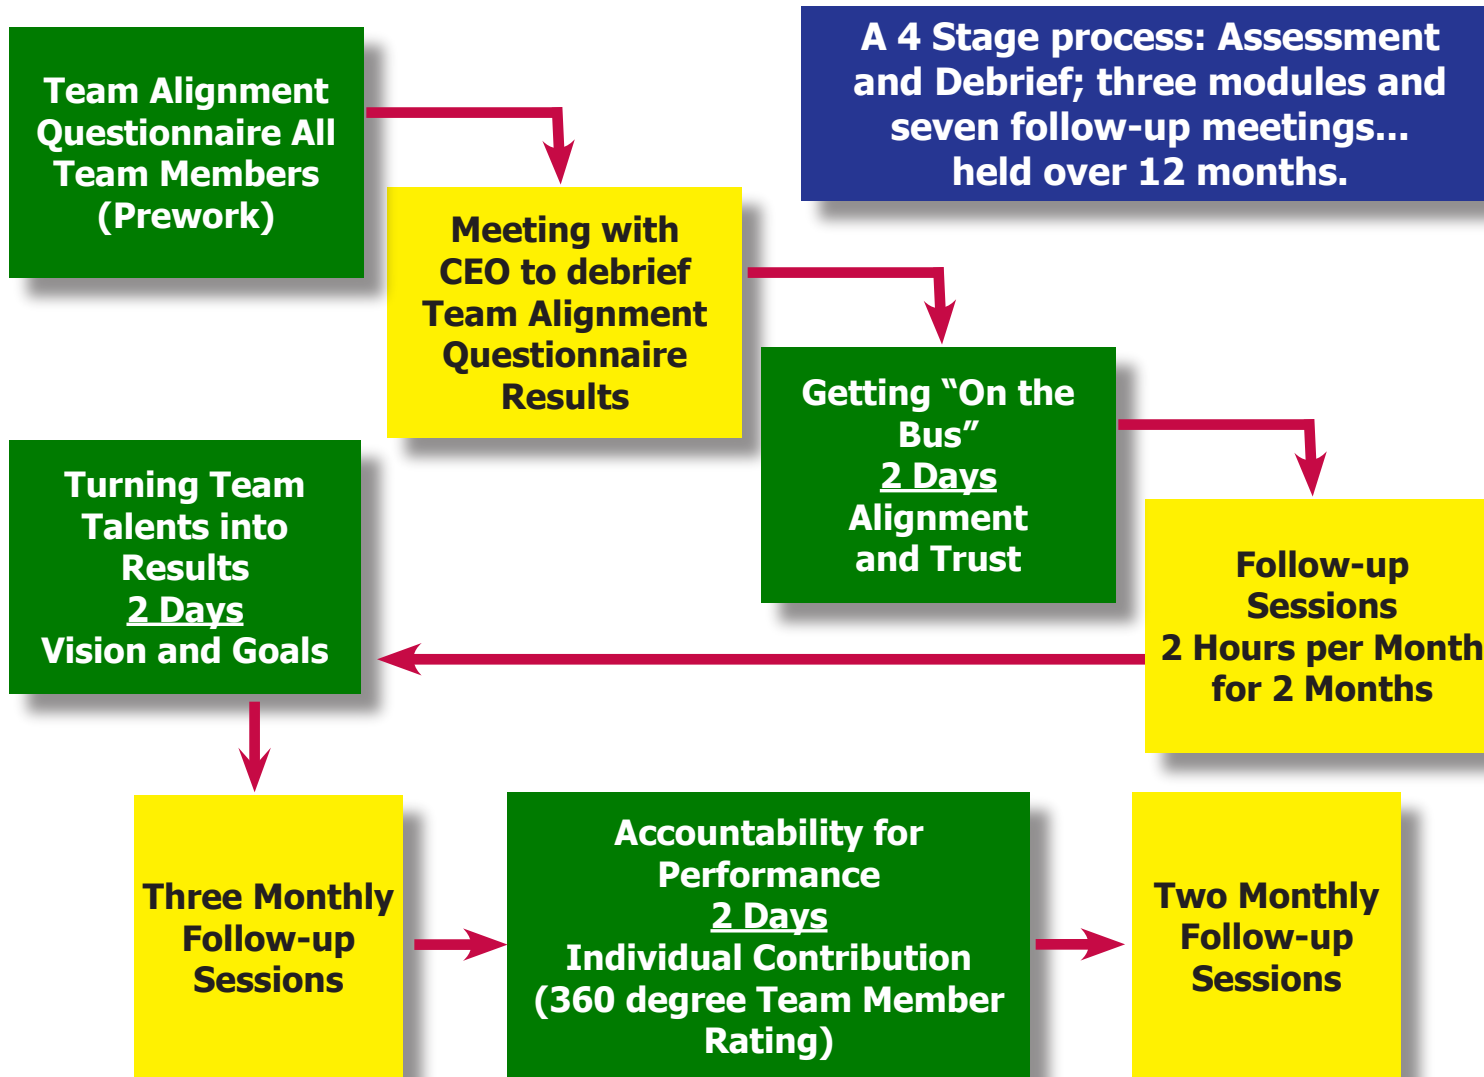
Team Alignment Questionnaire All Team Members (Prework)

A 4 Stage process: Assessment and Debrief; three modules and seven follow-up meetings... held over 12 months.

Meeting with CEO to debrief Team Alignment Questionnaire Results

Getting "On the Bus"
2 Days
Alignment and Trust

Follow-up Sessions
2 Hours per Month for 2 Months

Turning Team Talents into Results
2 Days
Vision and Goals

Three Monthly Follow-up Sessions

Accountability for Performance
2 Days
Individual Contribution (360 degree Team Member Rating)

Two Monthly Follow-up Sessions